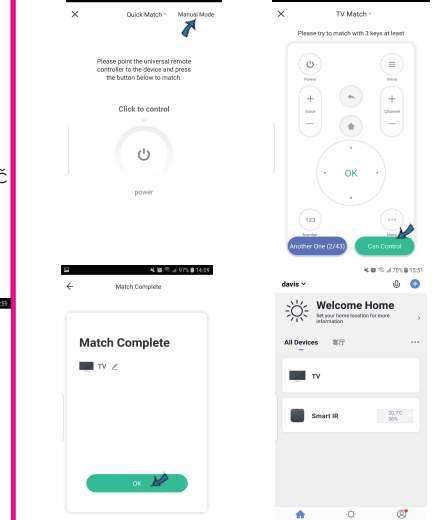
×
Quick Match ▾
Manual Mode

Please point the universal remote controller to the device and press the button below to match.

Click to control

power

×
TV Match ▾
Please try to match with 3 keys at least

Power
Menu
+
Volume
+
Channel
OK
123
Number
···
More
Another One (2/43)
Can Control

97% 14:09
←
Match Complete

Match Complete

TV

OK

70% 15:51
davis ▾

Welcome Home
Set your home location for more information

All Devices
客厅
···

TV

Smart IR
20.7°C
36%